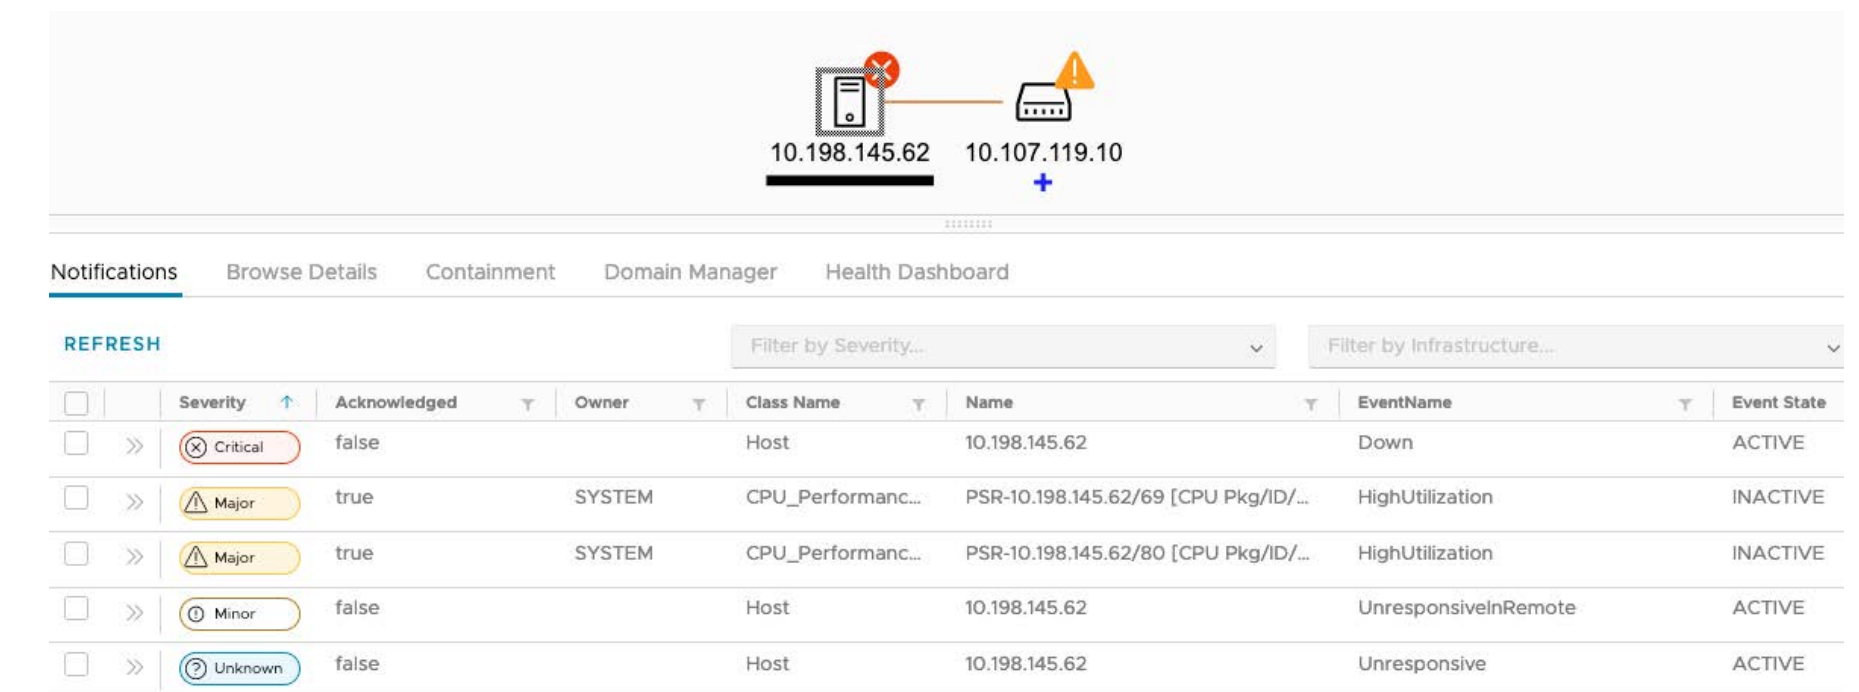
10.198.145.62 10.107.119.10

Notifications Browse Details Containment Domain Manager Health Dashboard

REFRESH

Filter by Severity...

Filter by Infrastructure...

| | | Severity ↑ | Acknowledged | Owner | Class Name | Name | EventName | Event State |
|---|---|---|---|---|---|---|---|---|
| | » | Critical | false | | Host | 10.198.145.62 | Down | ACTIVE |
| | » | Major | true | SYSTEM | CPU_Performanc... | PSR-10.198.145.62/69 [CPU Pkg/ID/... | HighUtilization | INACTIVE |
| | » | Major | true | SYSTEM | CPU_Performanc... | PSR-10.198.145.62/80 [CPU Pkg/ID/... | HighUtilization | INACTIVE |
| | » | Minor | false | | Host | 10.198.145.62 | UnresponsiveInRemote | ACTIVE |
| | » | Unknown | false | | Host | 10.198.145.62 | Unresponsive | ACTIVE |